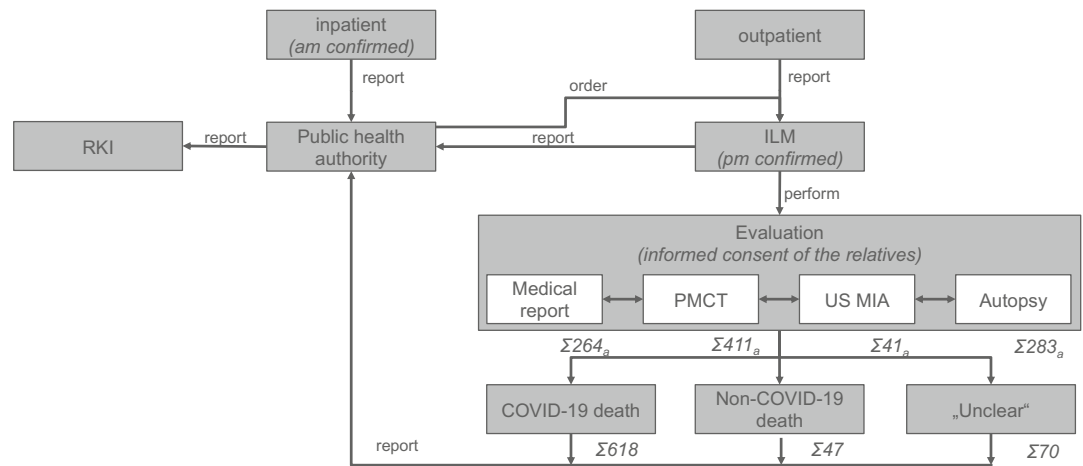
inpatient
*(am confirmed)*

outpatient

report

report

order

RKI

report

Public health authority

report

ILM
*(pm confirmed)*

perform

Evaluation
*(informed consent of the relatives)*

Medical report

PMCT

US MIA

Autopsy

$\Sigma 264_a$

$\Sigma 411_a$

$\Sigma 41_a$

$\Sigma 283_a$

COVID-19 death

Non-COVID-19 death

„Unclear"

report

$\Sigma 618$

$\Sigma 47$

$\Sigma 70$